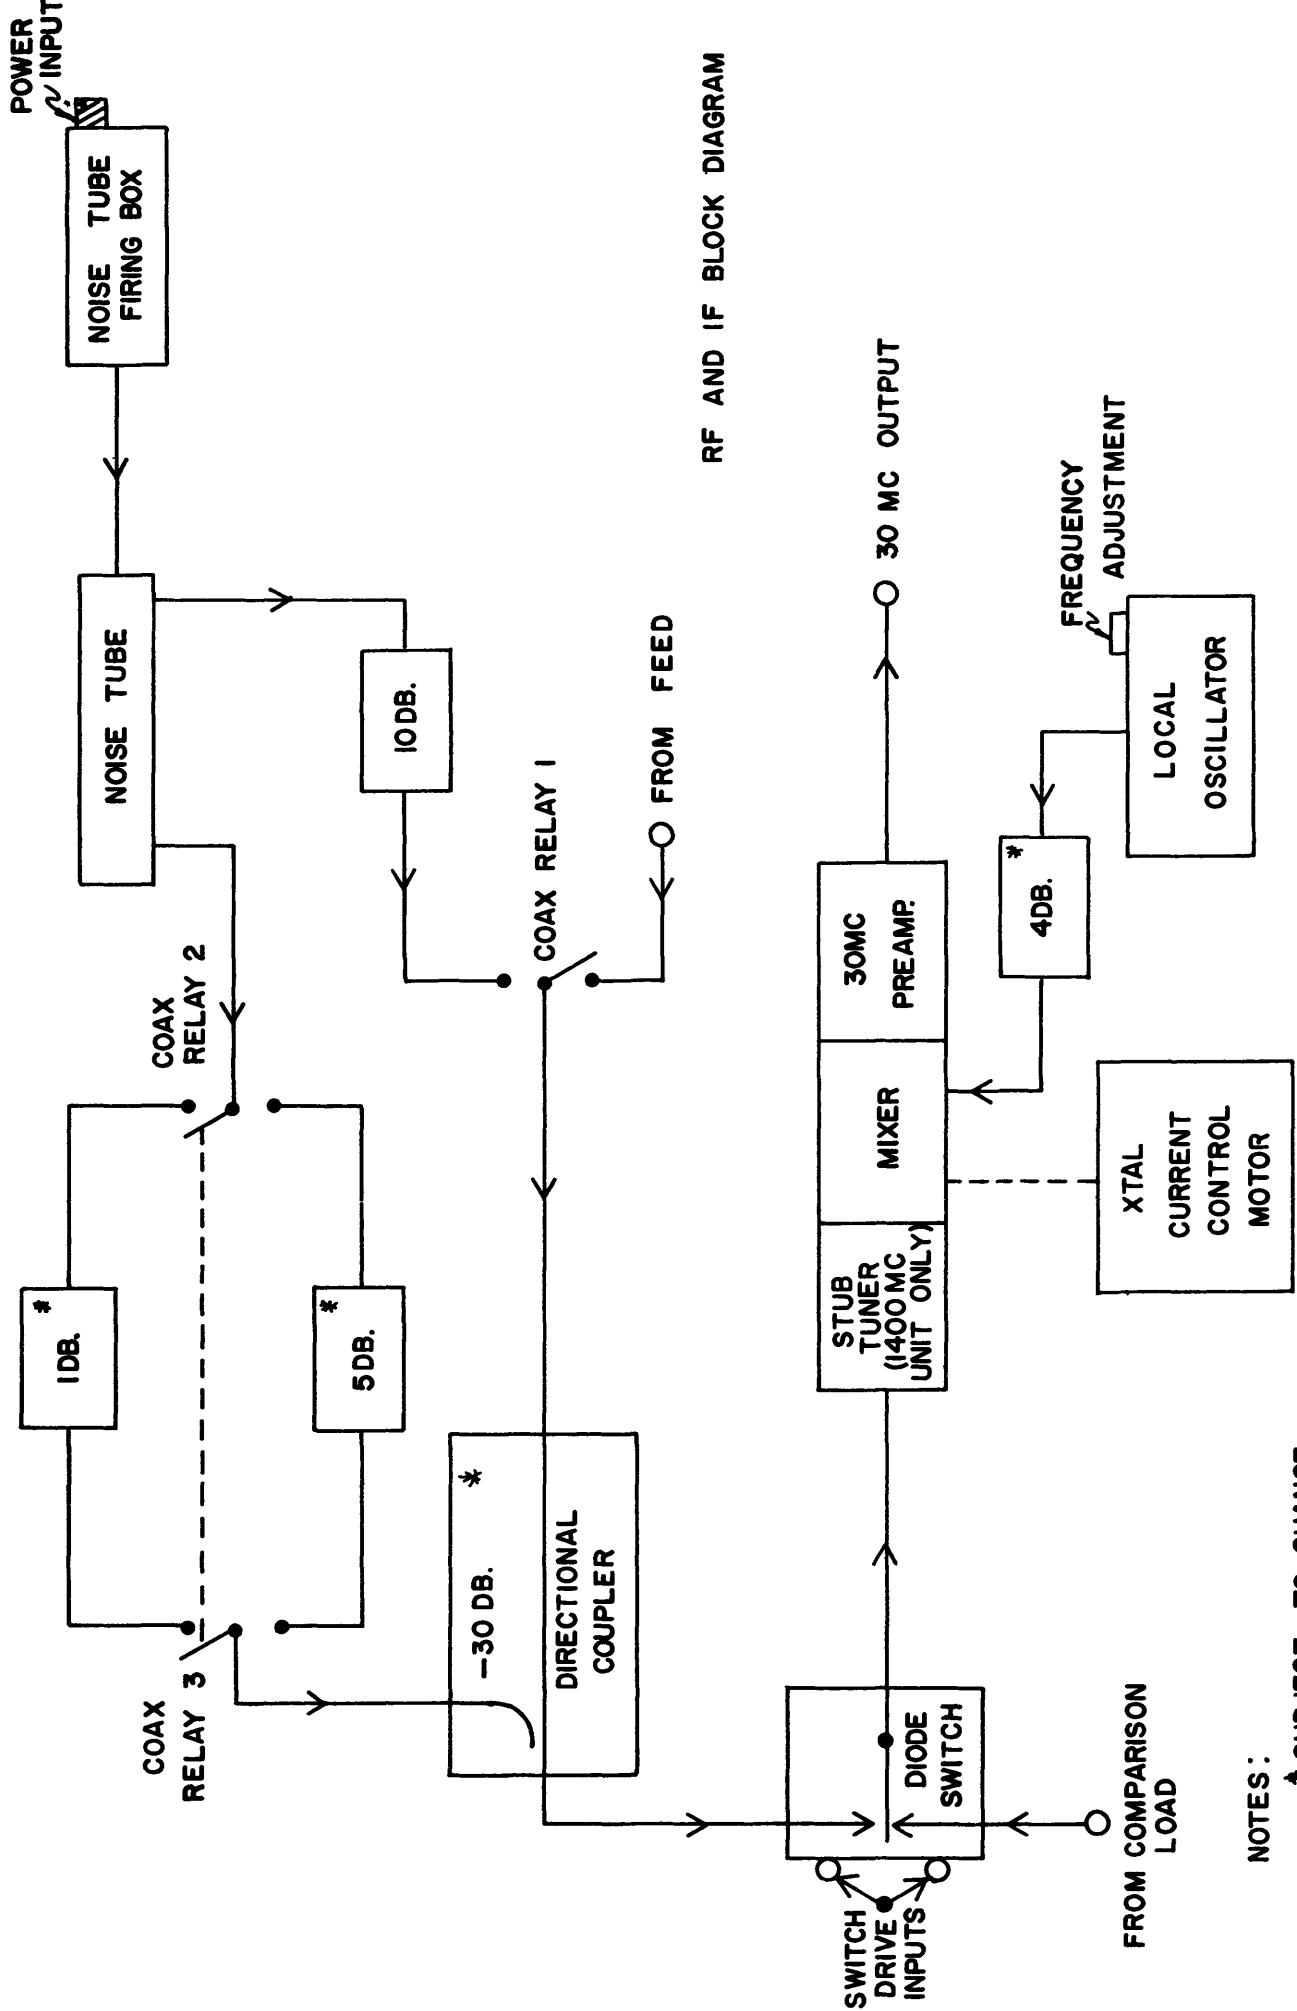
POWER INPUT

NOISE TUBE FIRING BOX

RF AND IF BLOCK DIAGRAM

NOISE TUBE

10 DB.

COAX RELAY 1

FROM FEED

COAX RELAY 2

1 DB. *

5 DB. *

COAX RELAY 3

-30 DB. *

DIRECTIONAL COUPLER

30 MC OUTPUT

30MC PREAMP.

MIXER

STUB TUNER (1400 MC UNIT ONLY)

FREQUENCY ADJUSTMENT

LOCAL OSCILLATOR

4 DB. *

XTAL CURRENT CONTROL MOTOR

DIODE SWITCH

SWITCH DRIVE INPUTS

FROM COMPARISON LOAD

NOTES:
* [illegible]